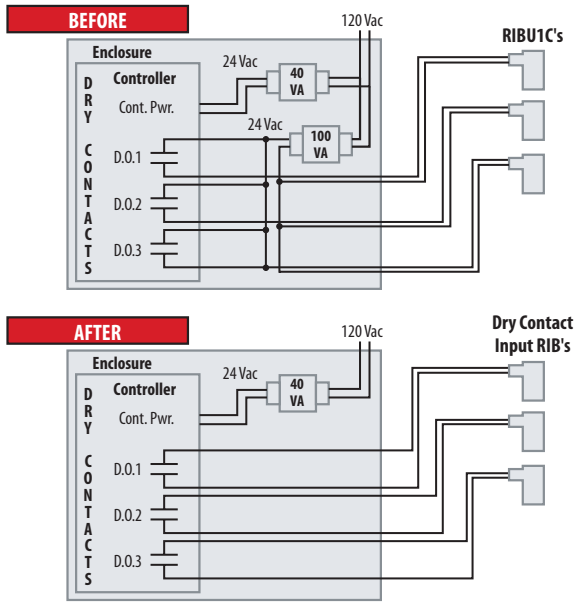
BEFORE

120 Vac

RIBU1C's

Enclosure

Controller

24 Vac

40 VA

Cont. Pwr.

24 Vac

100 VA

D R Y

C O N T A C T S

D.O.1

D.O.2

D.O.3

AFTER

120 Vac

Dry Contact Input RIB's

Enclosure

Controller

24 Vac

40 VA

Cont. Pwr.

D R Y

C O N T A C T S

D.O.1

D.O.2

D.O.3